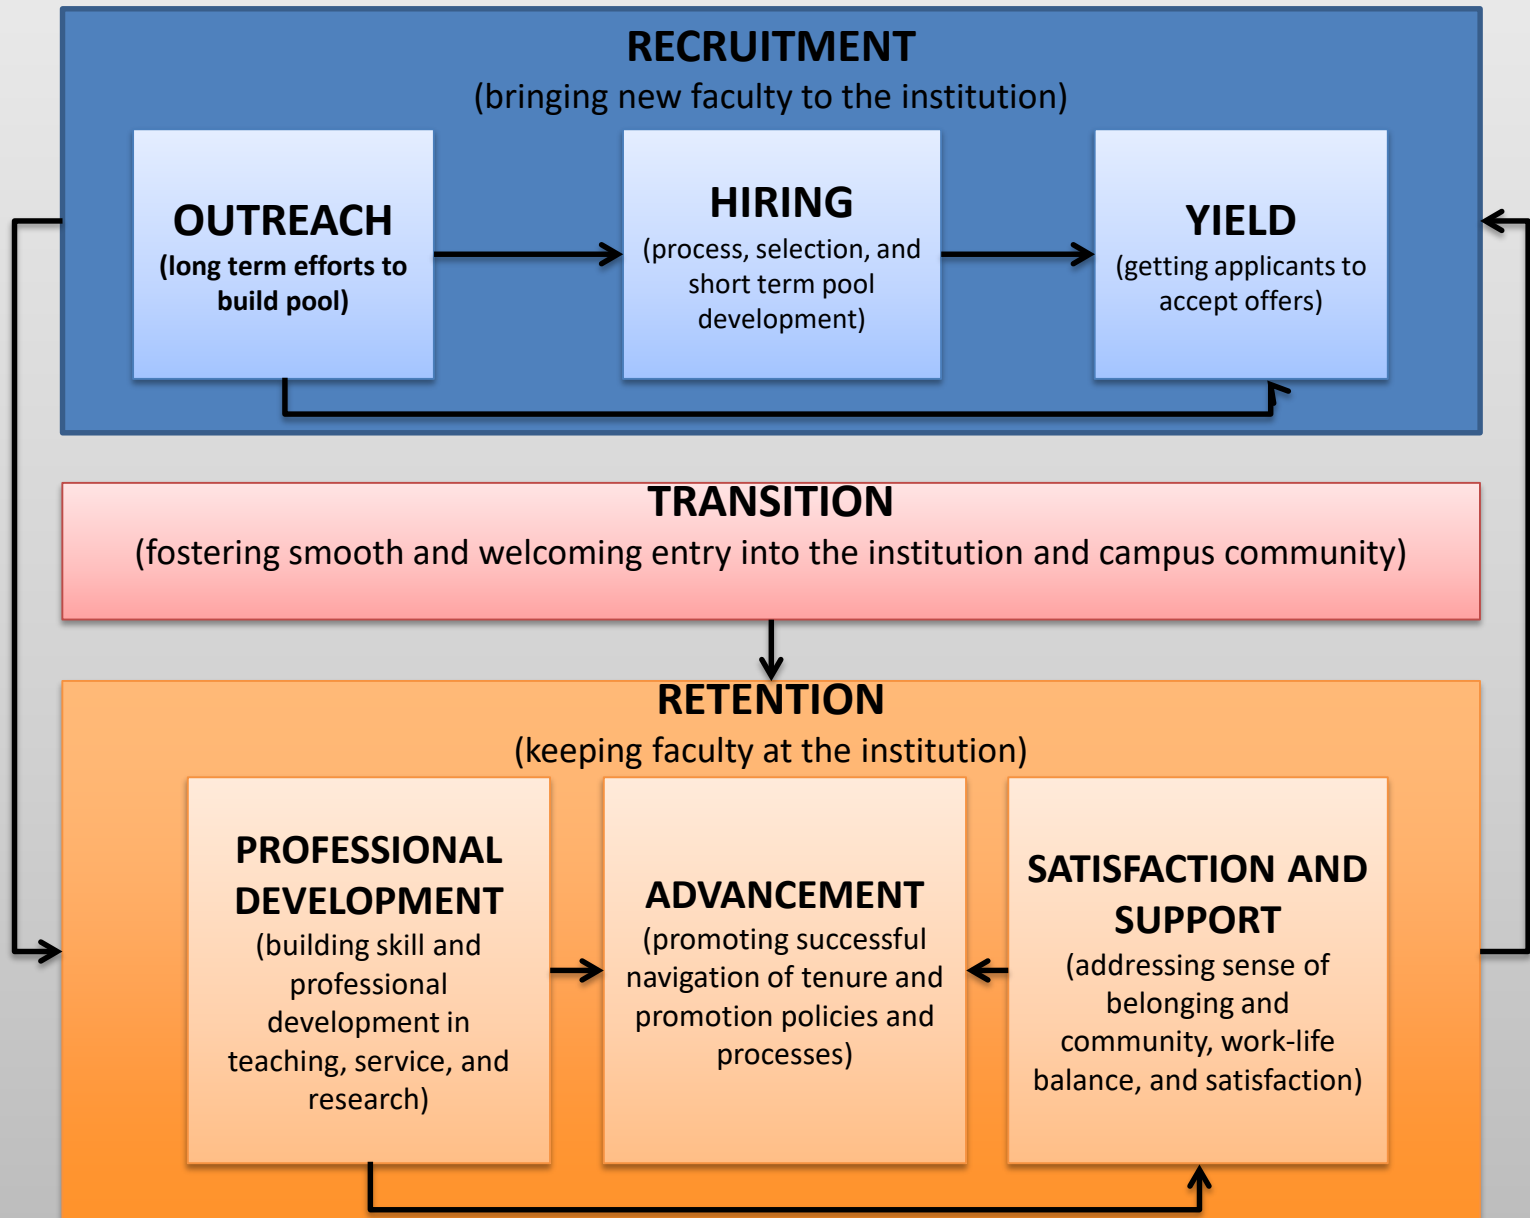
RECRUITMENT
(bringing new faculty to the institution)

OUTREACH
(long term efforts to build pool)

HIRING
(process, selection, and short term pool development)

YIELD
(getting applicants to accept offers)

TRANSITION
(fostering smooth and welcoming entry into the institution and campus community)

RETENTION
(keeping faculty at the institution)

PROFESSIONAL DEVELOPMENT
(building skill and professional development in teaching, service, and research)

ADVANCEMENT
(promoting successful navigation of tenure and promotion policies and processes)

SATISFACTION AND SUPPORT
(addressing sense of belonging and community, work-life balance, and satisfaction)